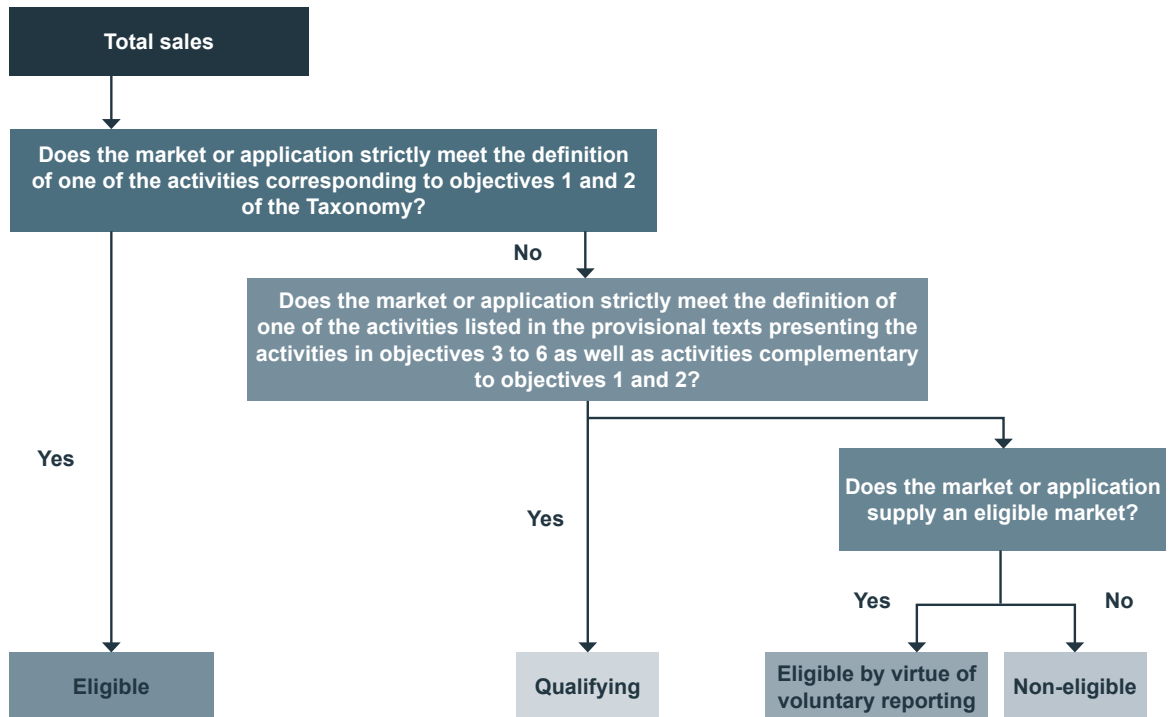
Total sales

Does the market or application strictly meet the definition of one of the activities corresponding to objectives 1 and 2 of the Taxonomy?

No

Does the market or application strictly meet the definition of one of the activities listed in the provisional texts presenting the activities in objectives 3 to 6 as well as activities complementary to objectives 1 and 2?

Yes

Yes

Does the market or application supply an eligible market?

Yes

No

Eligible

Qualifying

Eligible by virtue of voluntary reporting

Non-eligible